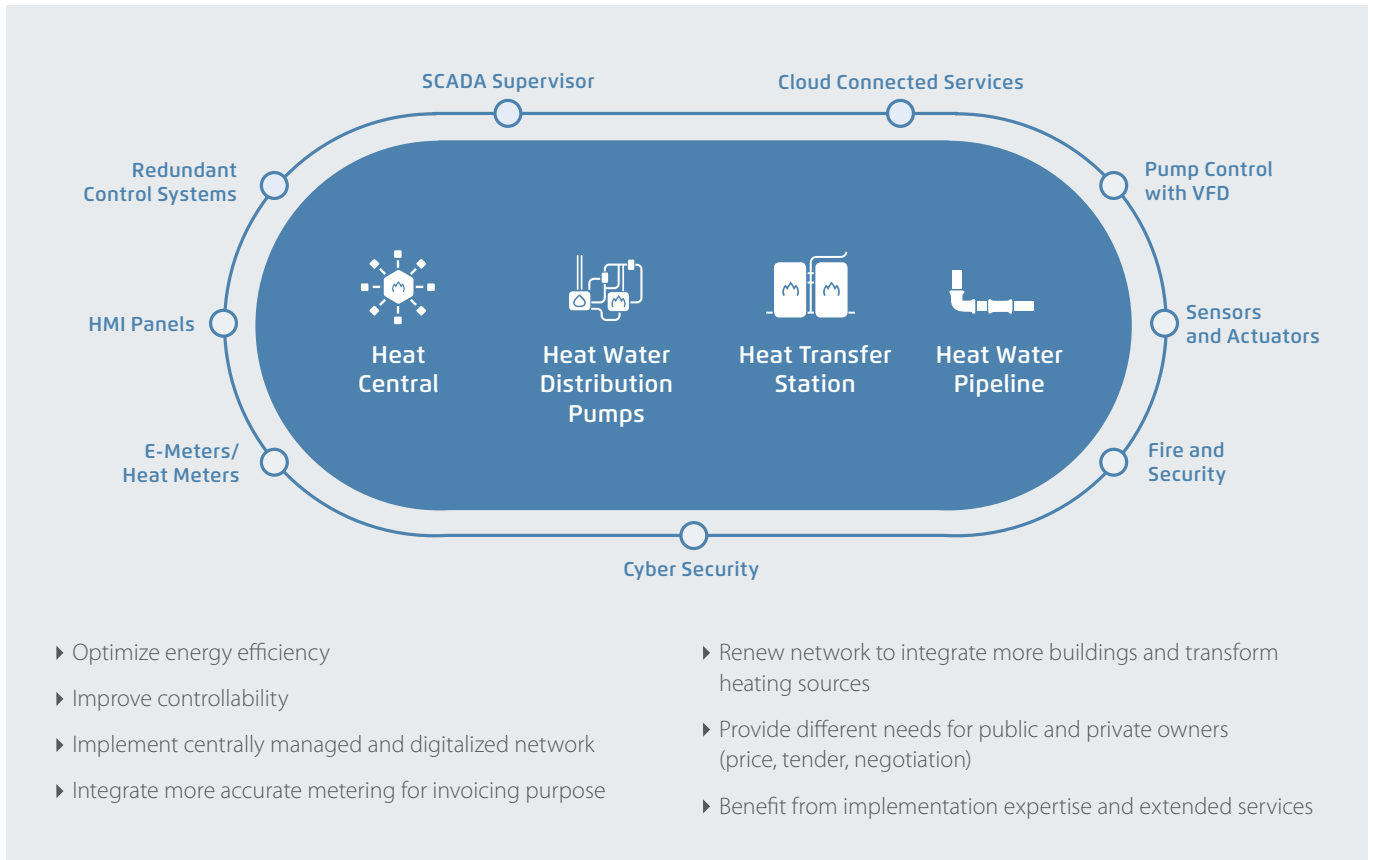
SCADA Supervisor

Cloud Connected Services

Redundant Control Systems

Pump Control with VFD

HMI Panels

Sensors and Actuators

E-Meters/ Heat Meters

Fire and Security

Cyber Security

Heat Central

Heat Water Distribution Pumps

Heat Transfer Station

Heat Water Pipeline

‣ Optimize energy efficiency

‣ Improve controllability

‣ Implement centrally managed and digitalized network

‣ Integrate more accurate metering for invoicing purpose

‣ Renew network to integrate more buildings and transform heating sources

‣ Provide different needs for public and private owners (price, tender, negotiation)

‣ Benefit from implementation expertise and extended services